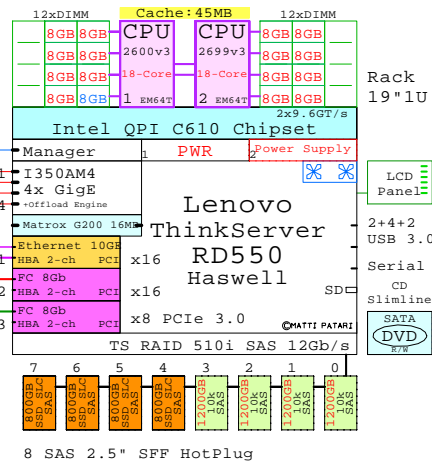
12xDIMM
Cache:45MB
12xDIMM
8GB 8GB
8GB 8GB
8GB 8GB
8GB 8GB
CPU
2600v3
18-Core
1 EM64T
CPU
2699v3
18-Core
2 EM64T
8GB 8GB
8GB 8GB
8GB 8GB
8GB 8GB
Rack
19"1U
2x9.6GT/s
Intel QPI C610 Chipset
Manager
1 PWR 2
Power Supply
LCD
Panel
I350AM4
4x GigE
+Offload Engine
Matrox G200 16MB
Ethernet 10GB
HBA 2-ch
FC 8Gb
HBA 2-ch PCI
FC 8Gb
HBA 2-ch PCI
Lenovo
ThinkServer
RD550
Haswell
x16
x16
x8 PCIe 3.0
SD
2+4+2
USB 3.0
Serial
CD
Slimline
SATA
DVD
R/W
©MATTI PATARI
TS RAID 510i SAS 12Gb/s
7
800GB SSD SLC SAS
6
800GB SSD SLC SAS
5
800GB SSD SLC SAS
4
800GB SSD SLC SAS
3
1200GB SAS
2
1200GB 10k SAS
1
1200GB 10k SAS
0
1200GB 10k SAS
8 SAS 2.5" SFF HotPlug